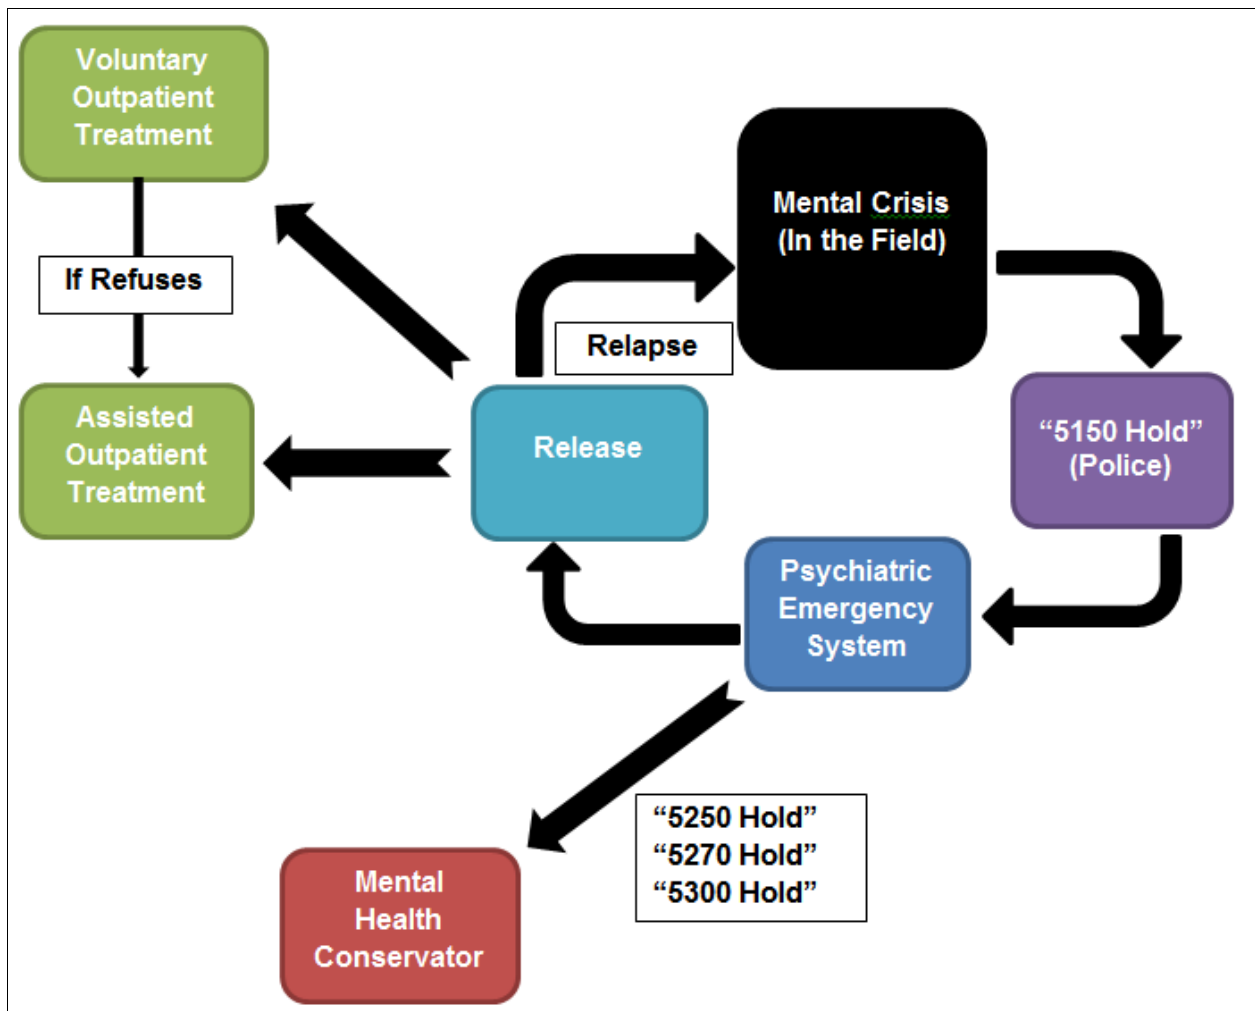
Voluntary Outpatient Treatment

If Refuses

Assisted Outpatient Treatment

Relapse

Mental Crisis (In the Field)

Release

“5150 Hold” (Police)

Psychiatric Emergency System

“5250 Hold”
“5270 Hold”
“5300 Hold”

Mental Health Conservator